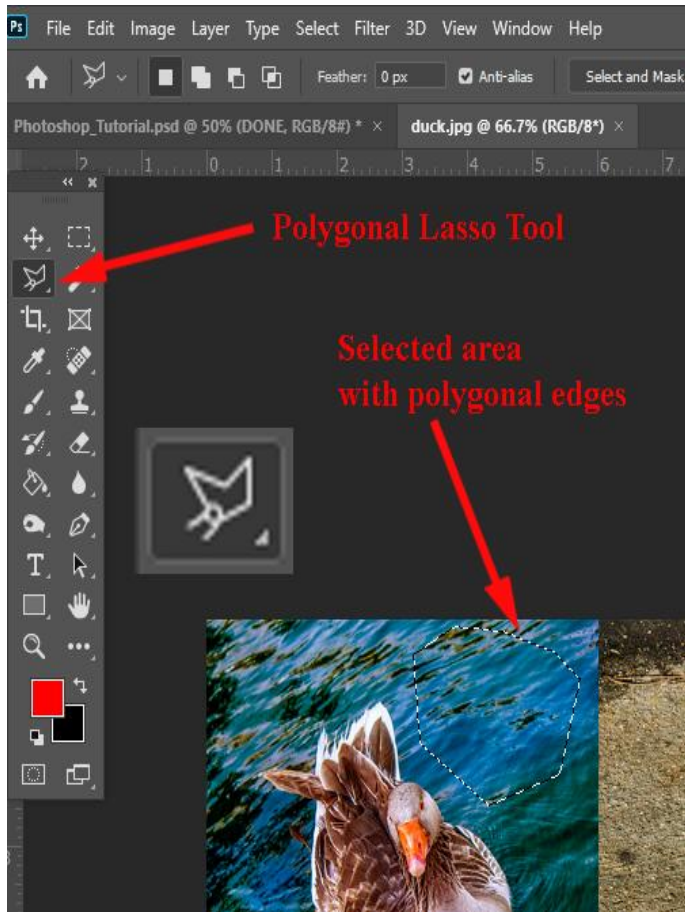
Ps File Edit Image Layer Type Select Filter 3D View Window Help

Feather: 0 px Anti-alias Select and Mask

Photoshop_Tutorial.psd @ 50% (DONE, RGB/8#) * × duck.jpg @ 66.7% (RGB/8*) ×

2 1 0 1 2 3 4 5 6 7

Polygonal Lasso Tool

Selected area
with polygonal edges